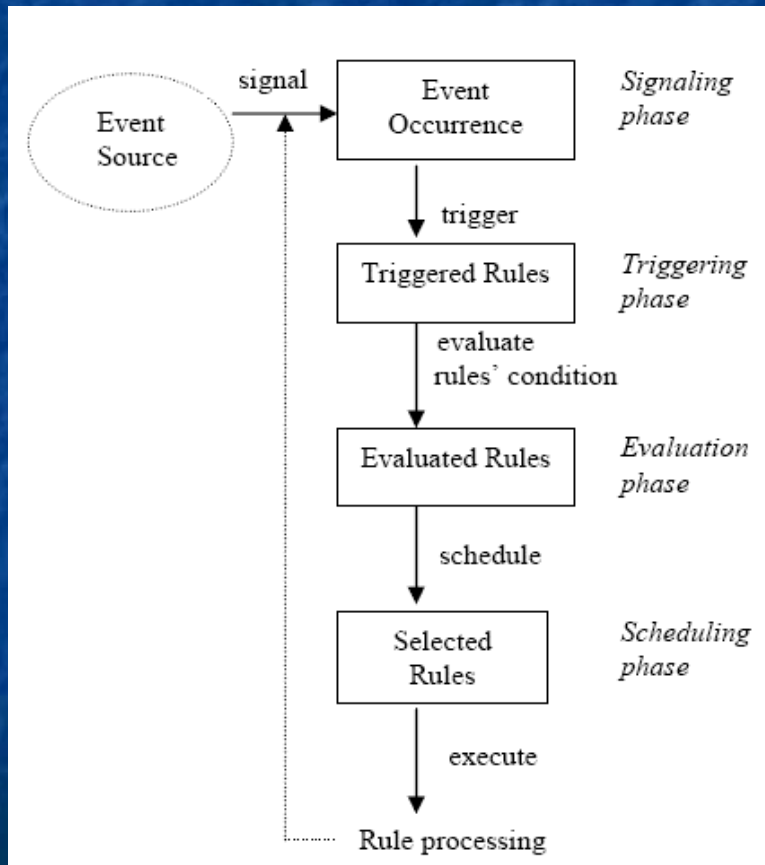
Event Source

signal

Event Occurrence

Signaling phase

trigger

Triggered Rules

Triggering phase

evaluate rules' condition

Evaluated Rules

Evaluation phase

schedule

Selected Rules

Scheduling phase

execute

Rule processing